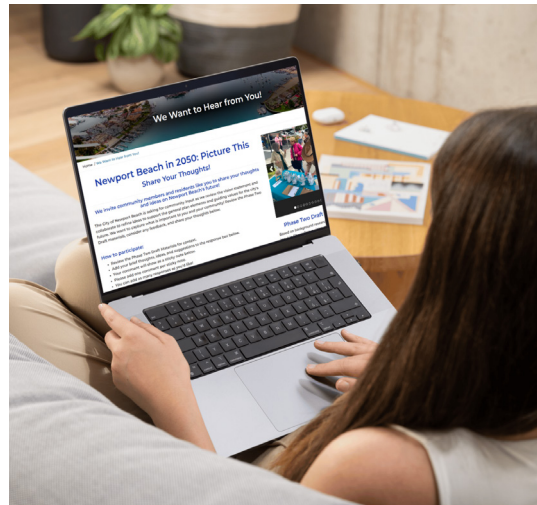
We Want to Hear from You!

Home / We Want to Hear from You!

Newport Beach in 2050: Picture This

Share Your Thoughts!

We invite community members and residents like you to share your thoughts and ideas on Newport Beach's future!

The City of Newport Beach is asking for community input as we review the vision statement and collaborate to refine ideas to support the general plan elements and guiding vision for the City's future. We want to capture what is important to you and your community! Review the Phase Two Draft materials, consider any feedback, and share your thoughts below.

How to participate:

Review the Phase Two Draft materials for context.
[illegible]
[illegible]
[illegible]
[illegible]

Phase Two Draft

Based on background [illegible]